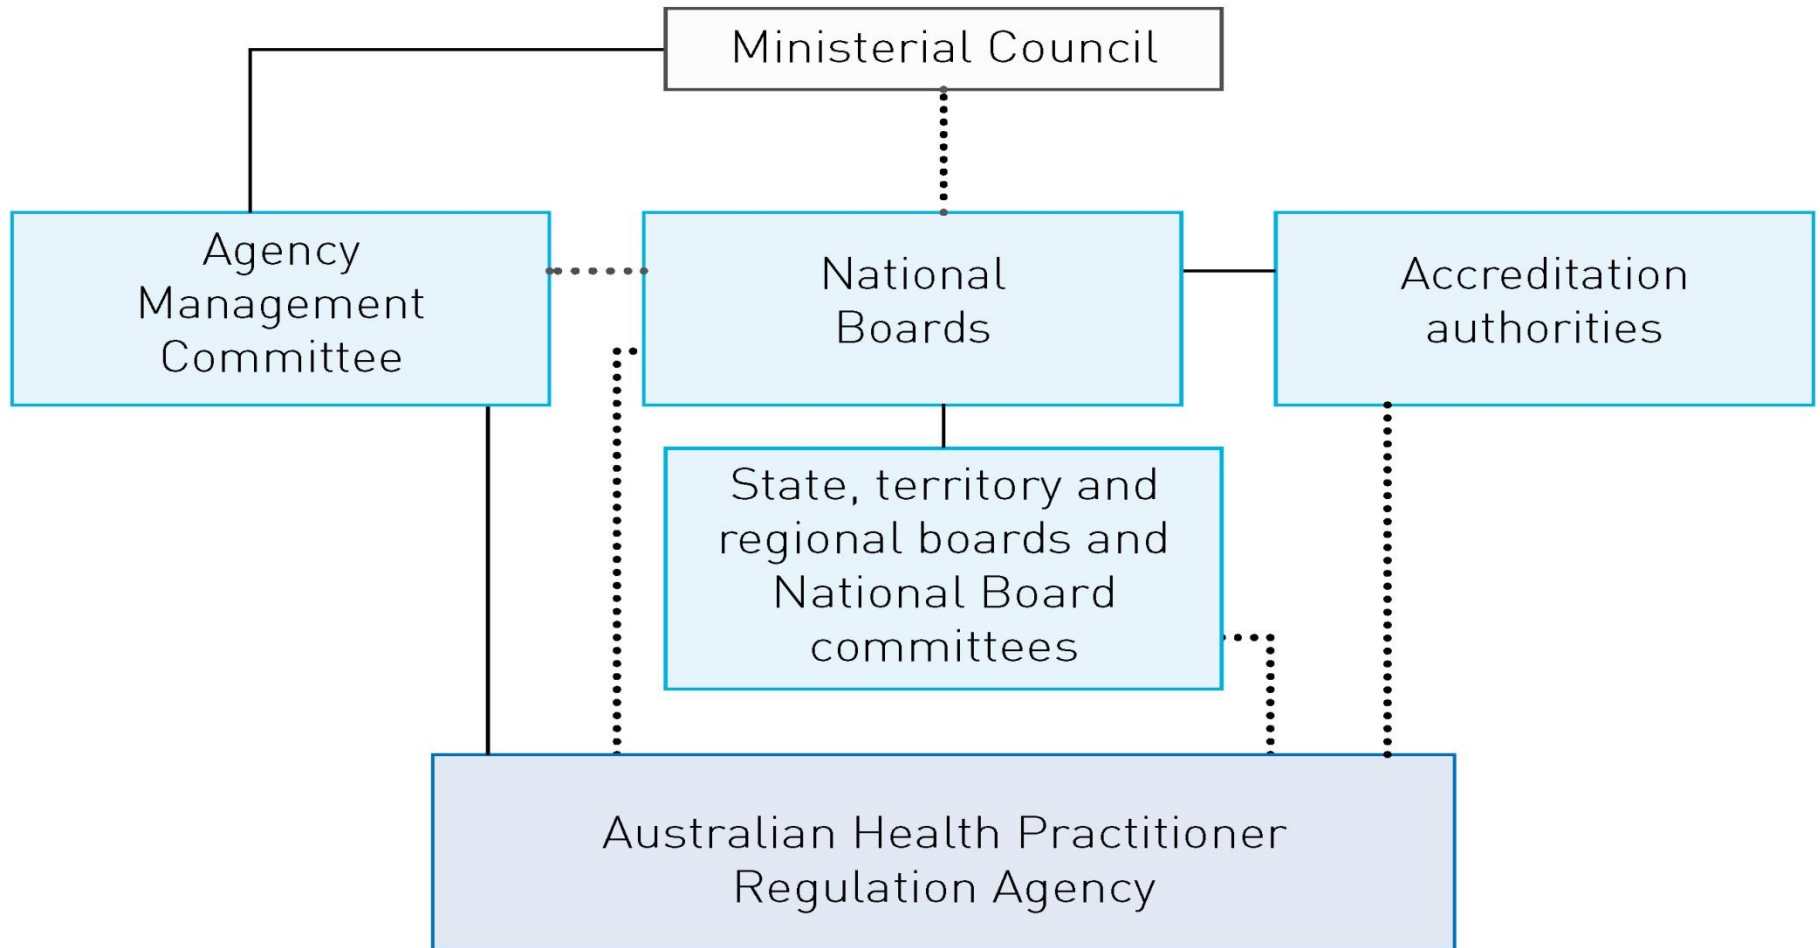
Ministerial Council

Agency Management Committee

National Boards

Accreditation authorities

State, territory and regional boards and National Board committees

Australian Health Practitioner Regulation Agency